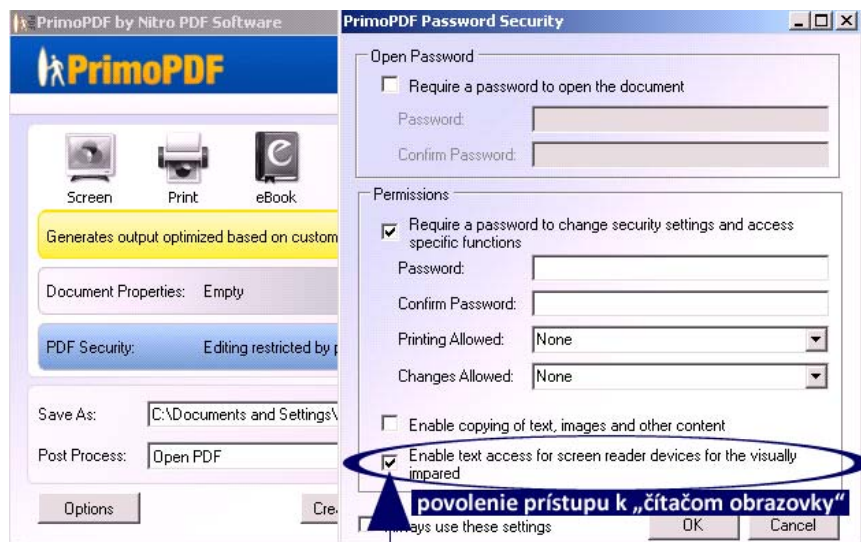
PrimoPDF by Nitro PDF Software

PrimoPDF

Screen
Print
eBook

Generates output optimized based on custom

Document Properties: Empty

PDF Security: Editing restricted by p

Save As: C:\Documents and Settings\

Post Process: Open PDF

Options

Cre

PrimoPDF Password Security

Open Password

Require a password to open the document

Password:

Confirm Password:

Permissions

Require a password to change security settings and access specific functions

Password:

Confirm Password:

Printing Allowed: None

Changes Allowed: None

Enable copying of text, images and other content

Enable text access for screen reader devices for the visually impared

povolenie prístupu k „čítačom obrazovky"

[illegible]ays use these settings

OK

Cancel